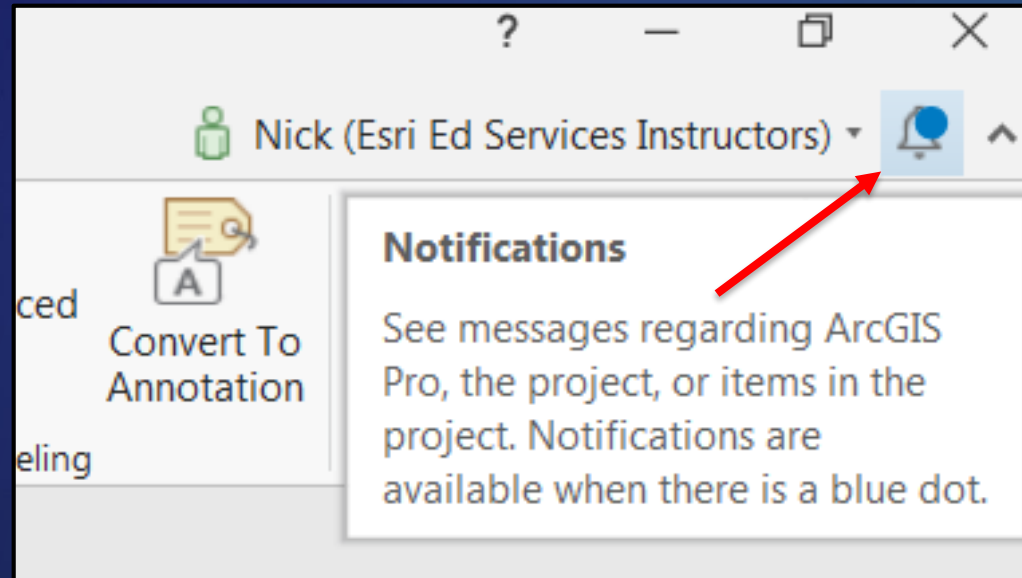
?

Nick (Esri Ed Services Instructors)

ced

Convert To Annotation

eling

Notifications

See messages regarding ArcGIS Pro, the project, or items in the project. Notifications are available when there is a blue dot.